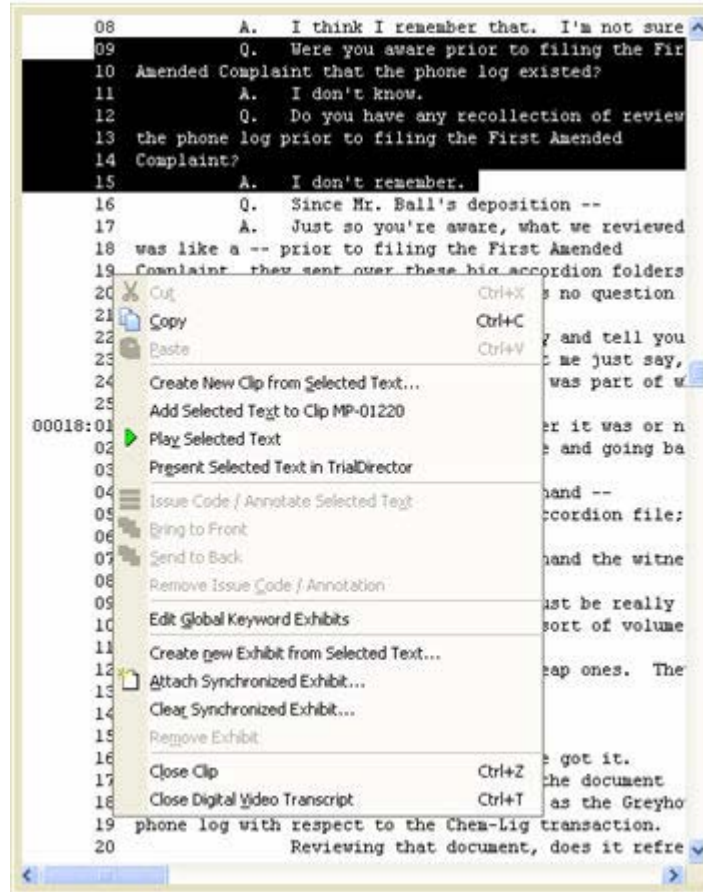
08 A. I think I remember that. I'm not sure
09 Q. Were you aware prior to filing the Fir
10 Amended Complaint that the phone log existed?
11 A. I don't know.
12 Q. Do you have any recollection of review
13 the phone log prior to filing the First Amended
14 Complaint?
15 A. I don't remember.
16 Q. Since Mr. Ball's deposition --
17 A. Just so you're aware, what we reviewed
18 was like a -- prior to filing the First Amended
19 Complaint, they sent over these big accordion folders
20 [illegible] s no question
21
22 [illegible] y and tell you
23 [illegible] t me just say,
24 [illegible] was part of w
25
00018:01 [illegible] er it was or n
02 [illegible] e and going ba
03
04 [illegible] hand --
05 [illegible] ccordion file;
06
07 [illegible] hand the witne
08
09 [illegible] ust be really
10 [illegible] sort of volume
11
12 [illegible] eap ones. The
13
14
15
16 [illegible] e got it.
17 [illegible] the document
18 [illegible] as the Greyho
19 phone log with respect to the Chem-Lig transaction.
20 Reviewing that document, does it refre

Cut Ctrl+X
Copy Ctrl+C
Paste Ctrl+V
Create New Clip from Selected Text...
Add Selected Text to Clip MP-01220
Play Selected Text
Present Selected Text in TrialDirector
Issue Code / Annotate Selected Text
Bring to Front
Send to Back
Remove Issue Code / Annotation
Edit Global Keyword Exhibits
Create new Exhibit from Selected Text...
Attach Synchronized Exhibit...
Clear Synchronized Exhibit...
Remove Exhibit
Close Clip Ctrl+Z
Close Digital Video Transcript Ctrl+T